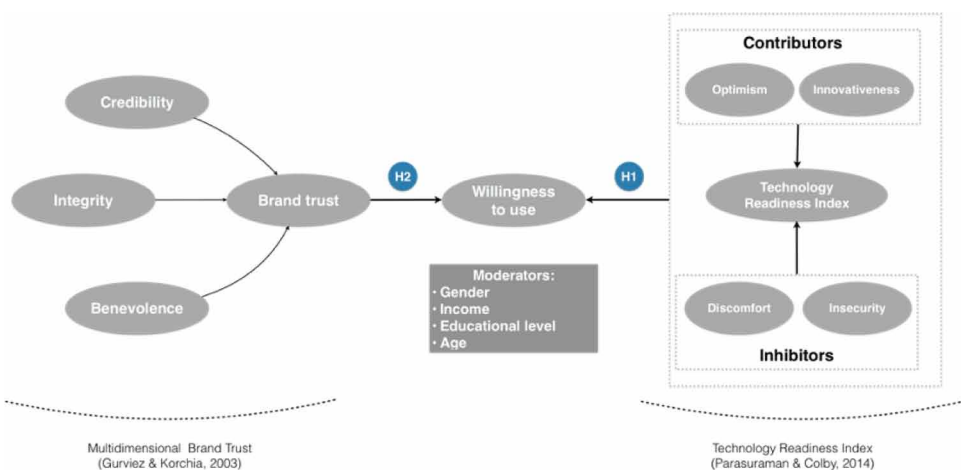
Credibility

Integrity

Benevolence

Brand trust

H2

Willingness to use

H1

Contributors

Optimism

Innovativeness

Technology Readiness Index

Discomfort

Insecurity

Inhibitors

Moderators:
· Gender
· Income
· Educational level
· Age

Multidimensional Brand Trust (Gurviez & Korchia, 2003)

Technology Readiness Index (Parasuraman & Colby, 2014)